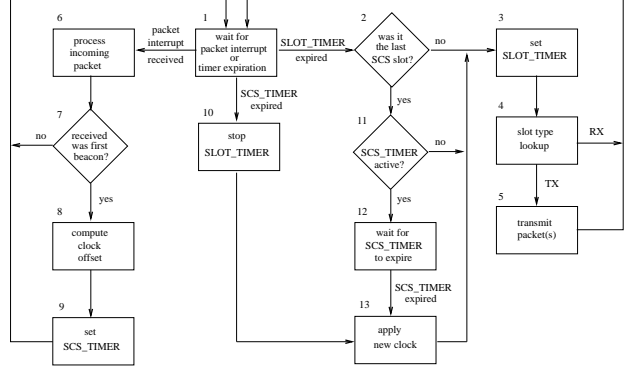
6

process incoming packet

packet interrupt

received

1

wait for packet interrupt or timer expiration

SLOT_TIMER

expired

2

was it the last SCS slot?

no

3

set SLOT_TIMER

7

received was first beacon?

no

yes

SCS_TIMER expired

10

stop SLOT_TIMER

yes

11

SCS_TIMER active?

no

4

slot type lookup

RX

TX

8

compute clock offset

yes

12

wait for SCS_TIMER to expire

5

transmit packet(s)

SCS_TIMER expired

9

set SCS_TIMER

13

apply new clock